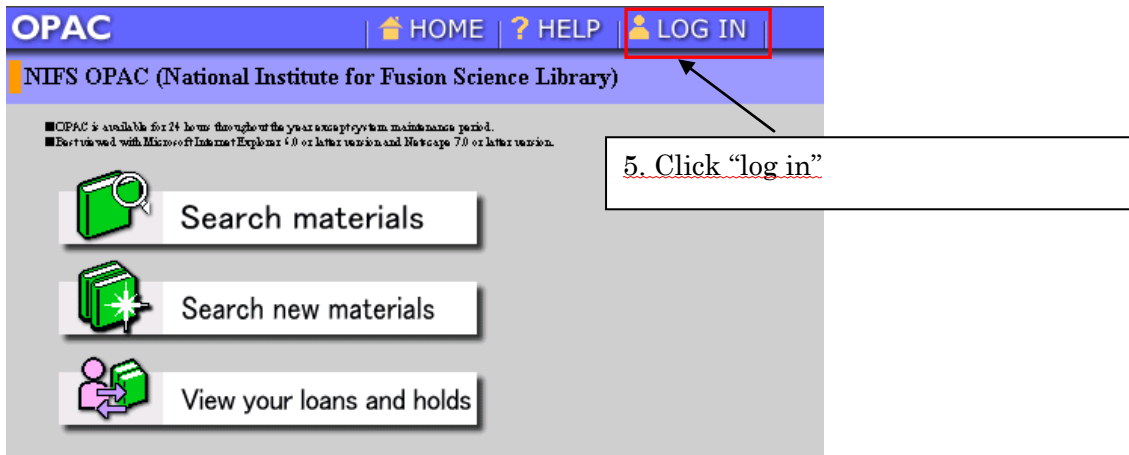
OPAC HOME ? HELP LOG IN

NIFS OPAC (National Institute for Fusion Science Library)

■OPAC is available for 24 hours throughout the year except system maintenance period.
■Best viewed with Microsoft Internet Explorer 6.0 or later version and Netscape 7.0 or later version.

5. Click "log in"

Search materials

Search new materials

View your loans and holds